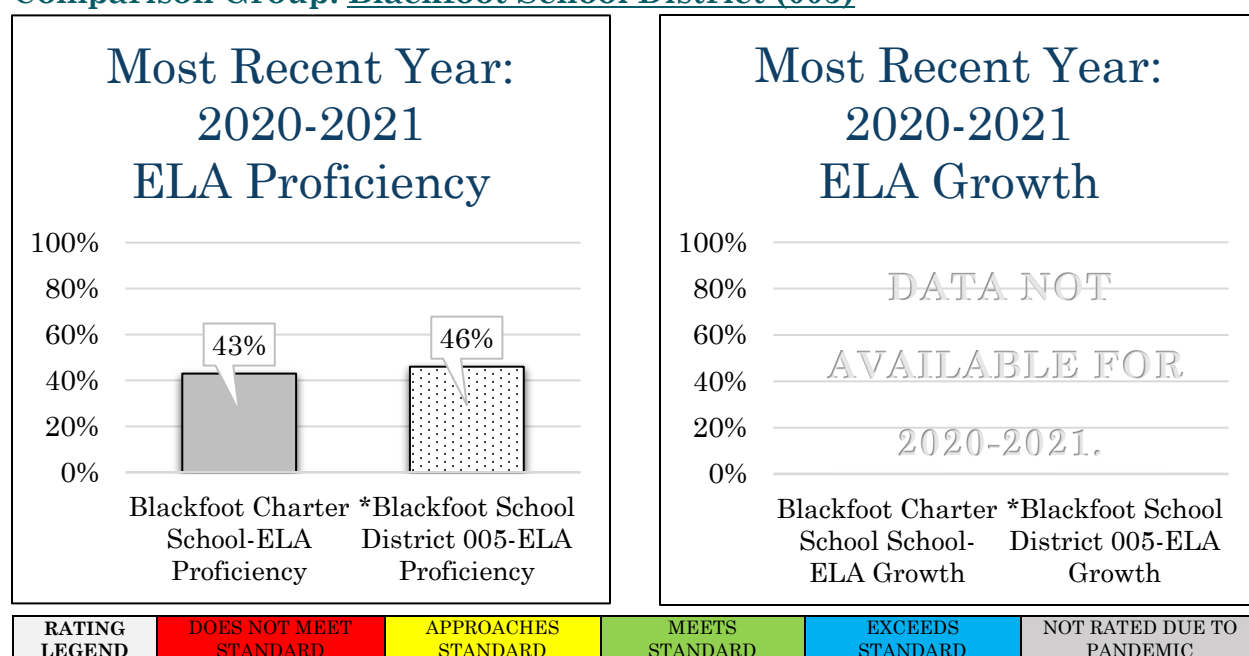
Comparison Group: Blackfoot School District (005)

Most Recent Year: 2020-2021 ELA Proficiency

100%
80%
60%
40%
20%
0%

43%
46%

Blackfoot Charter School-ELA Proficiency
*Blackfoot School District 005-ELA Proficiency

Most Recent Year: 2020-2021 ELA Growth

100%
80%
60%
40%
20%
0%

DATA NOT AVAILABLE FOR 2020-2021.

Blackfoot Charter School School-ELA Growth
*Blackfoot School District 005-ELA Growth

| RATING LEGEND | DOES NOT MEET STANDARD | APPROACHES STANDARD | MEETS STANDARD | EXCEEDS STANDARD | NOT RATED DUE TO PANDEMIC |
|---|---|---|---|---|---|